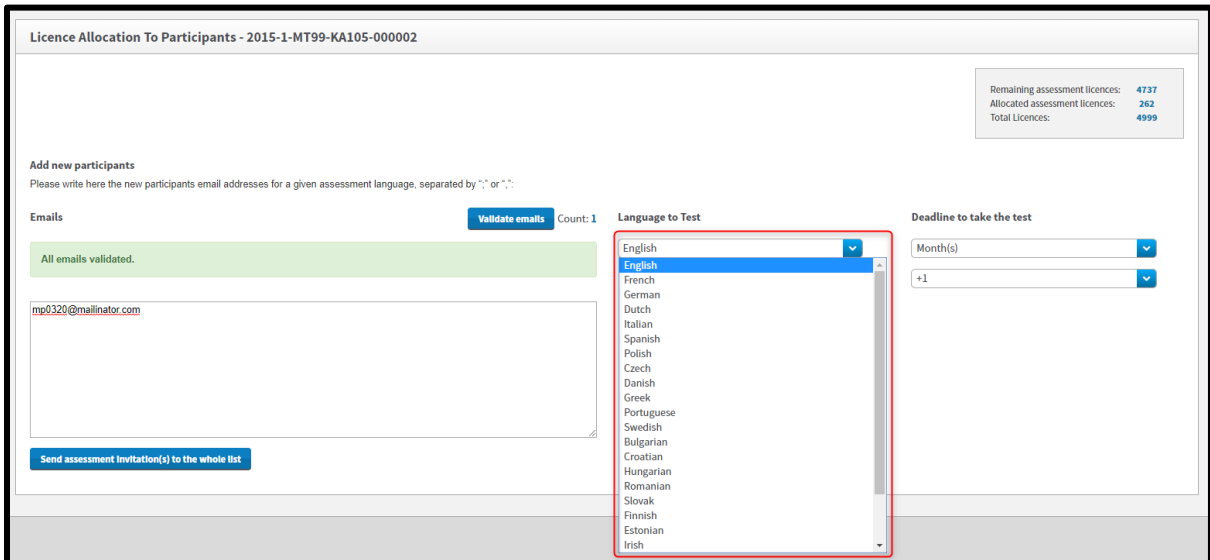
Licence Allocation To Participants - 2015-1-MT99-KA105-000002

| | |
|---|---|
| Remaining assessment licences: | 4737 |
| Allocated assessment licences: | 262 |
| Total Licences: | 4999 |

Add new participants

Please write here the new participants email addresses for a given assessment language, separated by ";" or ",":

Emails

Validate emails Count: 1

All emails validated.

mp0320@mailinator.com

Send assessment invitation(s) to the whole list

Language to Test

English

English
French
German
Dutch
Italian
Spanish
Polish
Czech
Danish
Greek
Portuguese
Swedish
Bulgarian
Croatian
Hungarian
Romanian
Slovak
Finnish
Estonian
Irish

Deadline to take the test

Month(s)

+1